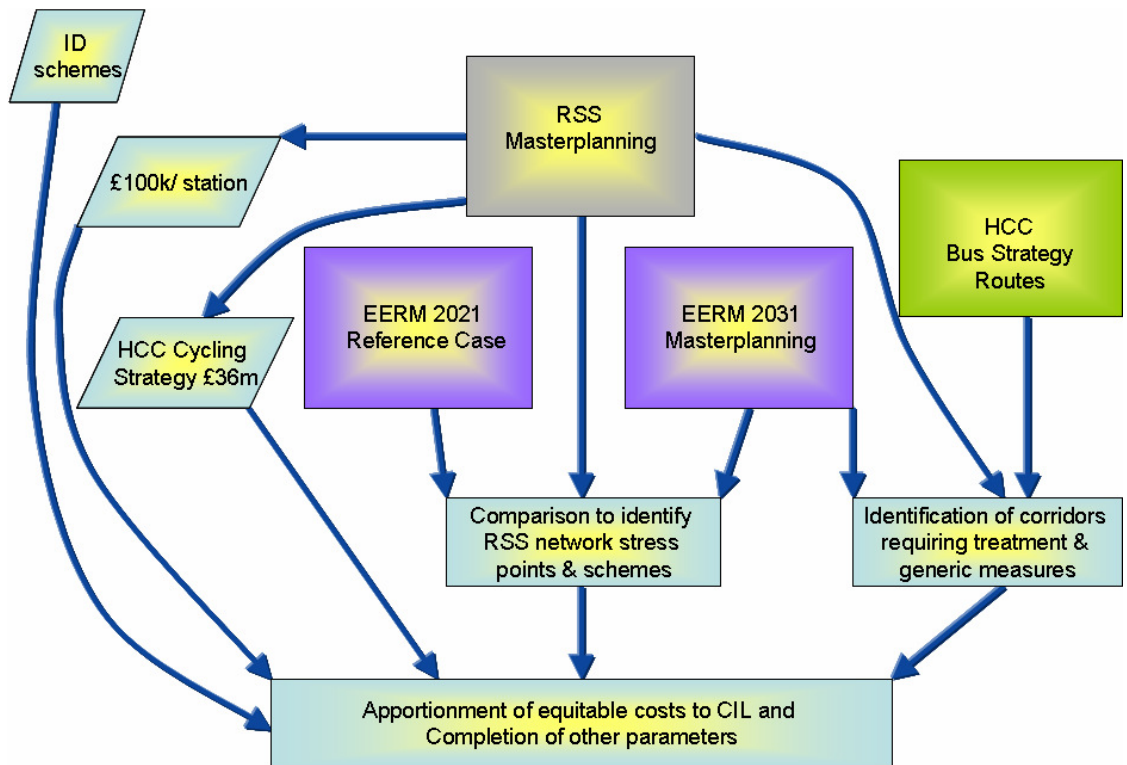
ID schemes

RSS Masterplanning

£100k/ station

HCC Bus Strategy Routes

HCC Cycling Strategy £36m

EERM 2021 Reference Case

EERM 2031 Masterplanning

Comparison to identify RSS network stress points & schemes

Identification of corridors requiring treatment & generic measures

Apportionment of equitable costs to CIL and Completion of other parameters